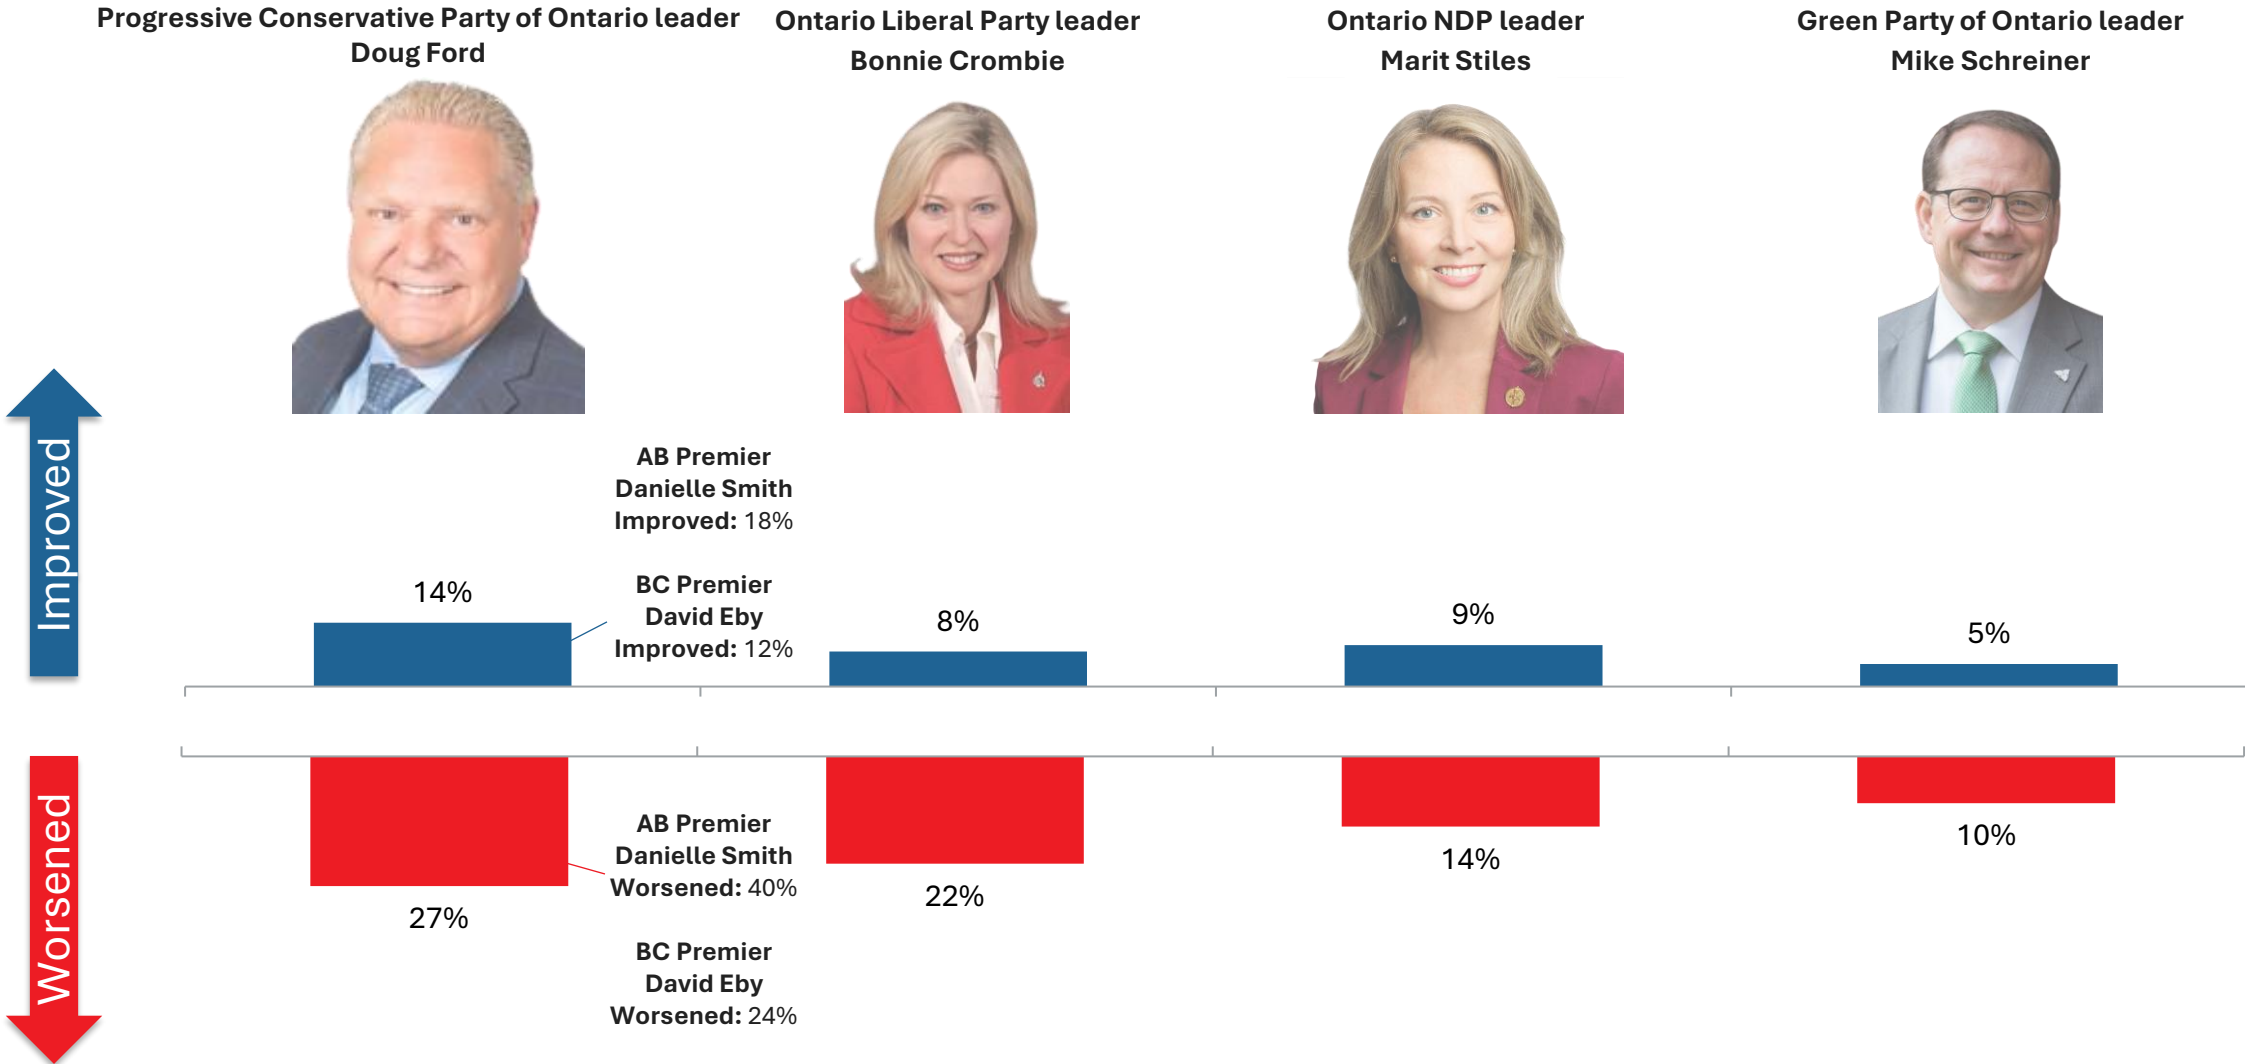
Progressive Conservative Party of Ontario leader
Doug Ford

Ontario Liberal Party leader
Bonnie Crombie

Ontario NDP leader
Marit Stiles

Green Party of Ontario leader
Mike Schreiner

Improved

AB Premier
Danielle Smith
Improved: 18%

BC Premier
David Eby
Improved: 12%

14%

8%

9%

5%

Worsened

27%

AB Premier
Danielle Smith
Worsened: 40%

BC Premier
David Eby
Worsened: 24%

22%

14%

10%